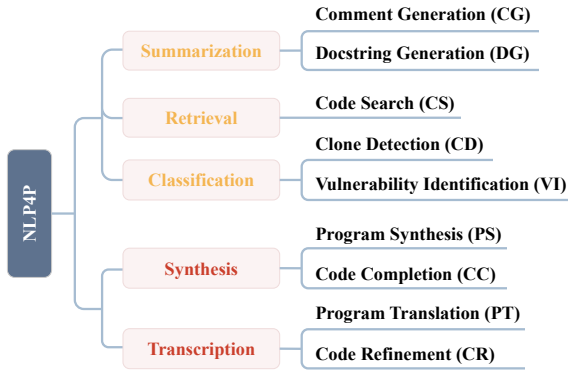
NLP4P

Summarization
Comment Generation (CG)
Docstring Generation (DG)

Retrieval
Code Search (CS)

Classification
Clone Detection (CD)
Vulnerability Identification (VI)

Synthesis
Program Synthesis (PS)
Code Completion (CC)

Transcription
Program Translation (PT)
Code Refinement (CR)